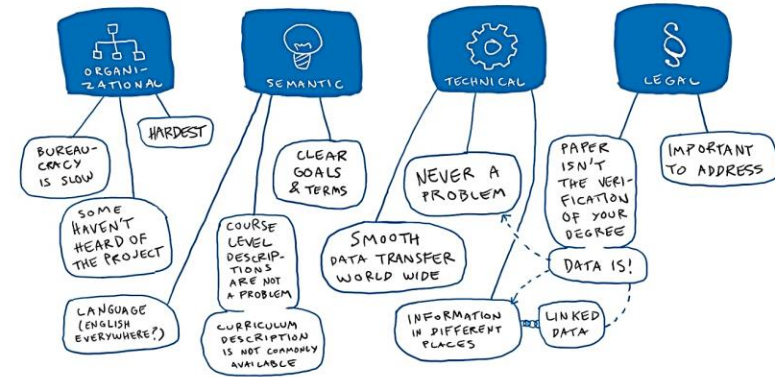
ORGANIZATIONAL

BUREAUCRACY IS SLOW

HARDEST

SOME HAVEN'T HEARD OF THE PROJECT

LANGUAGE (ENGLISH EVERYWHERE?)

SEMANTIC

CLEAR GOALS & TERMS

COURSE LEVEL DESCRIPTIONS ARE NOT A PROBLEM

CURRICULUM DESCRIPTION IS NOT COMMONLY AVAILABLE

TECHNICAL

NEVER A PROBLEM

SMOOTH DATA TRANSFER WORLD WIDE

INFORMATION IN DIFFERENT PLACES

LEGAL

PAPER ISN'T THE VERIFICATION OF YOUR DEGREE

IMPORTANT TO ADDRESS

DATA IS!

LINKED DATA